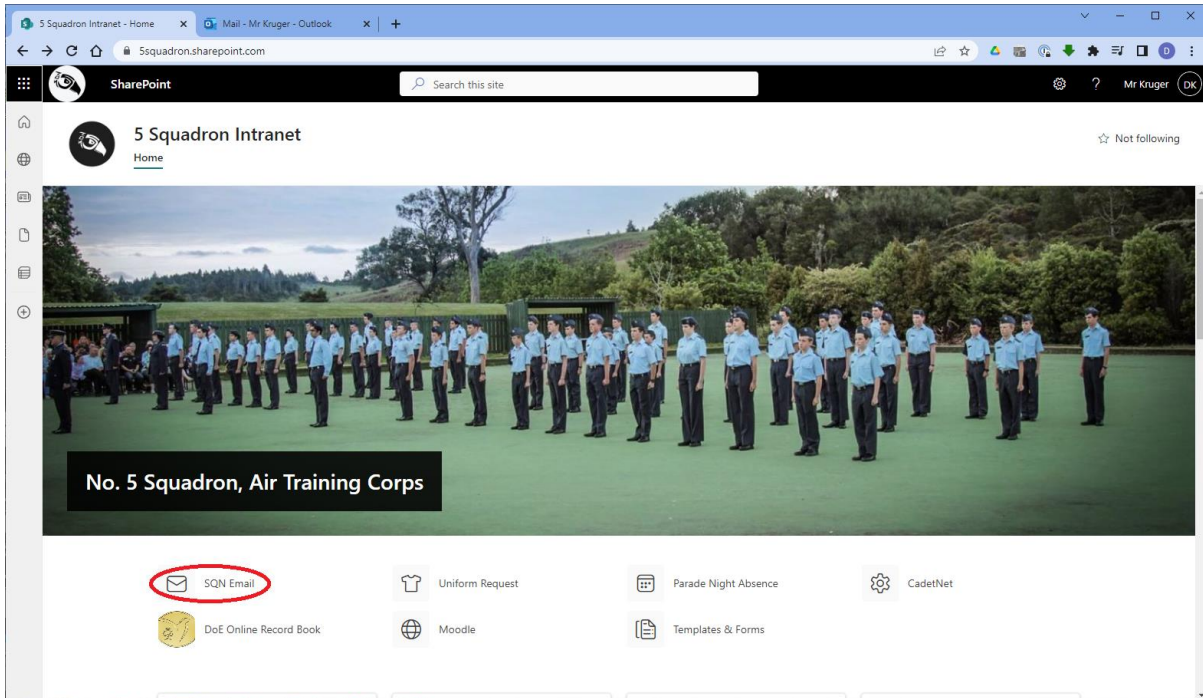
5 Squadron Intranet - Home
Mail - Mr Kruger - Outlook
5squadron.sharepoint.com
SharePoint
Search this site
Mr Kruger DK
5 Squadron Intranet
Home
Not following
No. 5 Squadron, Air Training Corps
SQN Email
Uniform Request
Parade Night Absence
CadetNet
DoE Online Record Book
Moodle
Templates & Forms